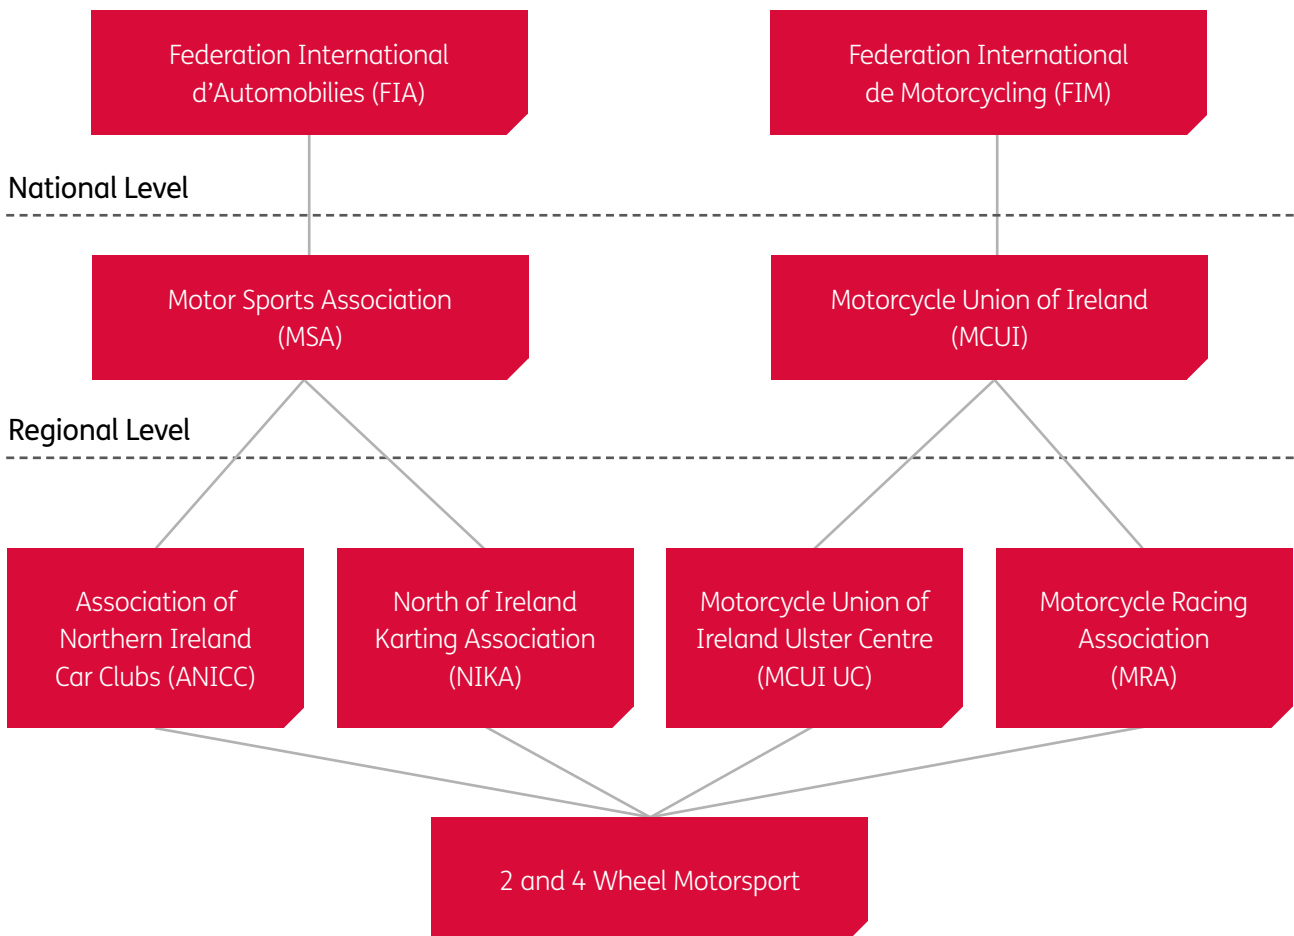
Federation International d’Automobilies (FIA)

Federation International de Motorcycling (FIM)

National Level

Motor Sports Association (MSA)

Motorcycle Union of Ireland (MCUI)

Regional Level

Association of Northern Ireland Car Clubs (ANICC)

North of Ireland Karting Association (NIKA)

Motorcycle Union of Ireland Ulster Centre (MCUI UC)

Motorcycle Racing Association (MRA)

2 and 4 Wheel Motorsport